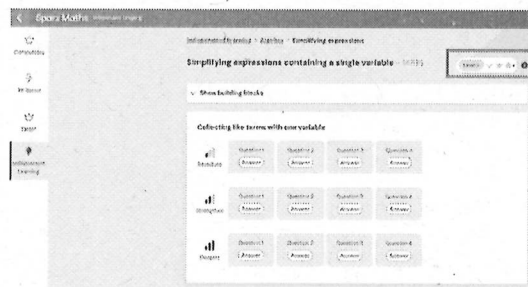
Sparx Maths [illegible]

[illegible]

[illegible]

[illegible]

Independent Learning

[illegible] > Algebra > Simplifying expressions

Simplifying expressions containing a single variable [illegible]

Show building blocks

Collecting like terms with one variable

Introduce

Question 1
Answer

Question 2
Answer

Question 3
Answer

Question 4
Answer

Strengthen

Question 1
Answer

Question 2
Answer

Question 3
Answer

Question 4
Answer

Deepen

Question 1
Answer

Question 2
Answer

Question 3
Answer

Question 4
Answer